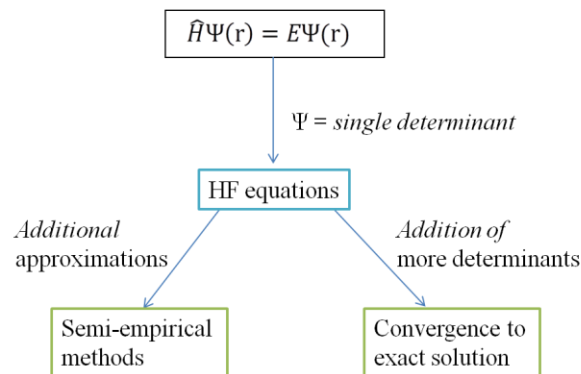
$\hat{H}\Psi(\mathrm{r}) = E\Psi(\mathrm{r})$

$\Psi$ = *single determinant*

HF equations

*Additional* approximations

*Addition of* more determinants

Semi-empirical methods

Convergence to exact solution